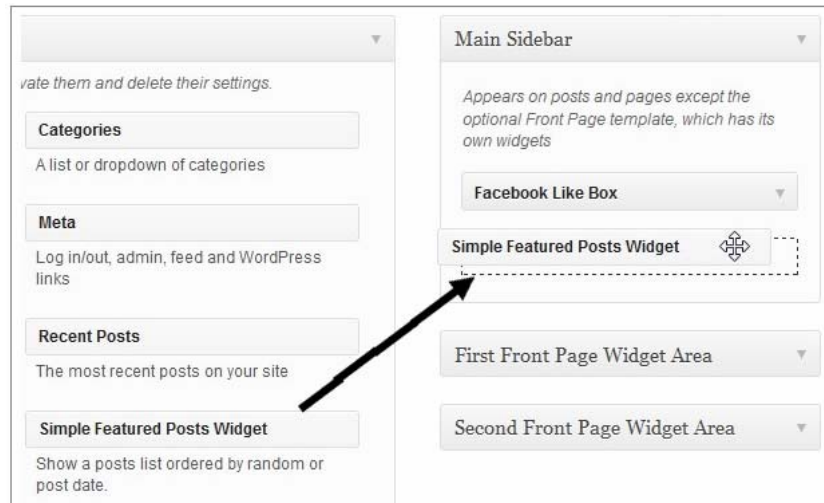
vate them and delete their settings.

Categories

A list or dropdown of categories

Meta

Log in/out, admin, feed and WordPress links

Recent Posts

The most recent posts on your site

Simple Featured Posts Widget

Show a posts list ordered by random or post date.

Main Sidebar

Appears on posts and pages except the optional Front Page template, which has its own widgets

Facebook Like Box

Simple Featured Posts Widget

First Front Page Widget Area

Second Front Page Widget Area